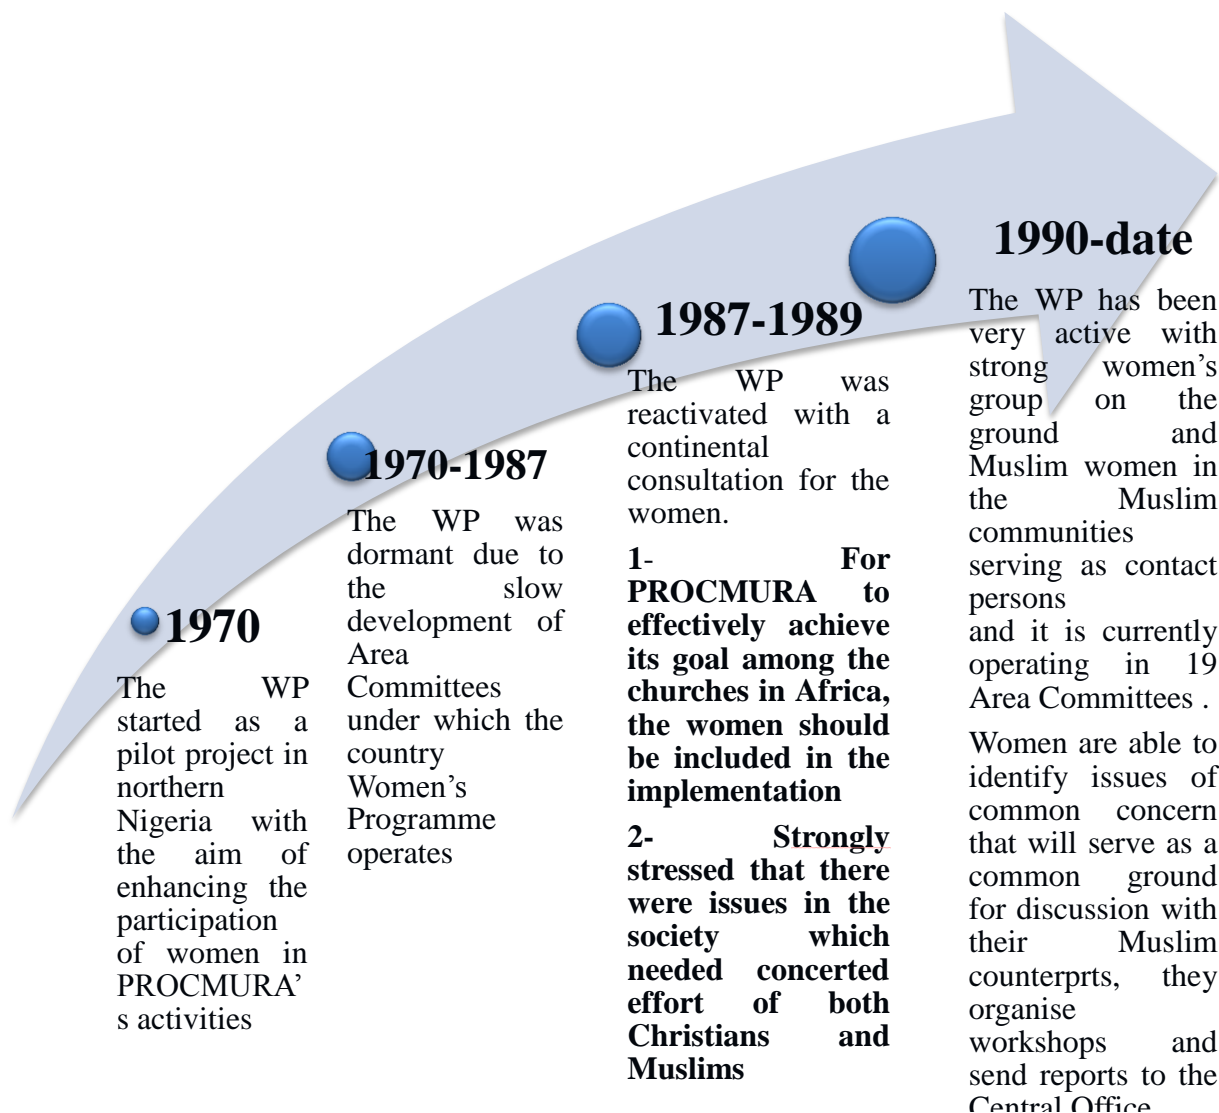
1970

The WP started as a pilot project in northern Nigeria with the aim of enhancing the participation of women in PROCMURA's activities

1970-1987

The WP was dormant due to the slow development of Area Committees under which the country Women's Programme operates

1987-1989

The WP was reactivated with a continental consultation for the women.

1- For PROCMURA to effectively achieve its goal among the churches in Africa, the women should be included in the implementation

2- Strongly stressed that there were issues in the society which needed concerted effort of both Christians and Muslims

1990-date

The WP has been very active with strong women's group on the ground and Muslim women in the Muslim communities serving as contact persons and it is currently operating in 19 Area Committees .

Women are able to identify issues of common concern that will serve as a common ground for discussion with their Muslim counterprts, they organise workshops and send reports to the Central Office